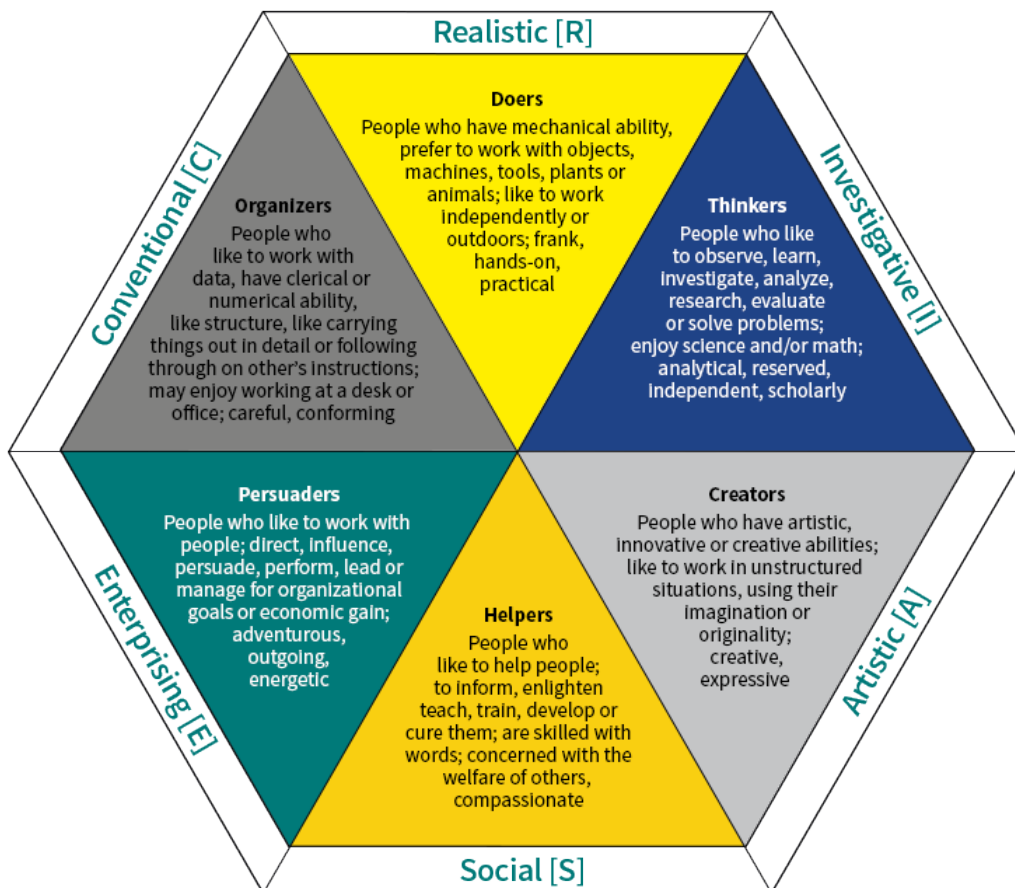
Realistic [R]

Doers
People who have mechanical ability, prefer to work with objects, machines, tools, plants or animals; like to work independently or outdoors; frank, hands-on, practical

Investigative [I]

Thinkers
People who like to observe, learn, investigate, analyze, research, evaluate or solve problems; enjoy science and/or math; analytical, reserved, independent, scholarly

Artistic [A]

Creators
People who have artistic, innovative or creative abilities; like to work in unstructured situations, using their imagination or originality; creative, expressive

Social [S]

Helpers
People who like to help people; to inform, enlighten teach, train, develop or cure them; are skilled with words; concerned with the welfare of others, compassionate

Enterprising [E]

Persuaders
People who like to work with people; direct, influence, persuade, perform, lead or manage for organizational goals or economic gain; adventurous, outgoing, energetic

Conventional [C]

Organizers
People who like to work with data, have clerical or numerical ability, like structure, like carrying things out in detail or following through on other's instructions; may enjoy working at a desk or office; careful, conforming